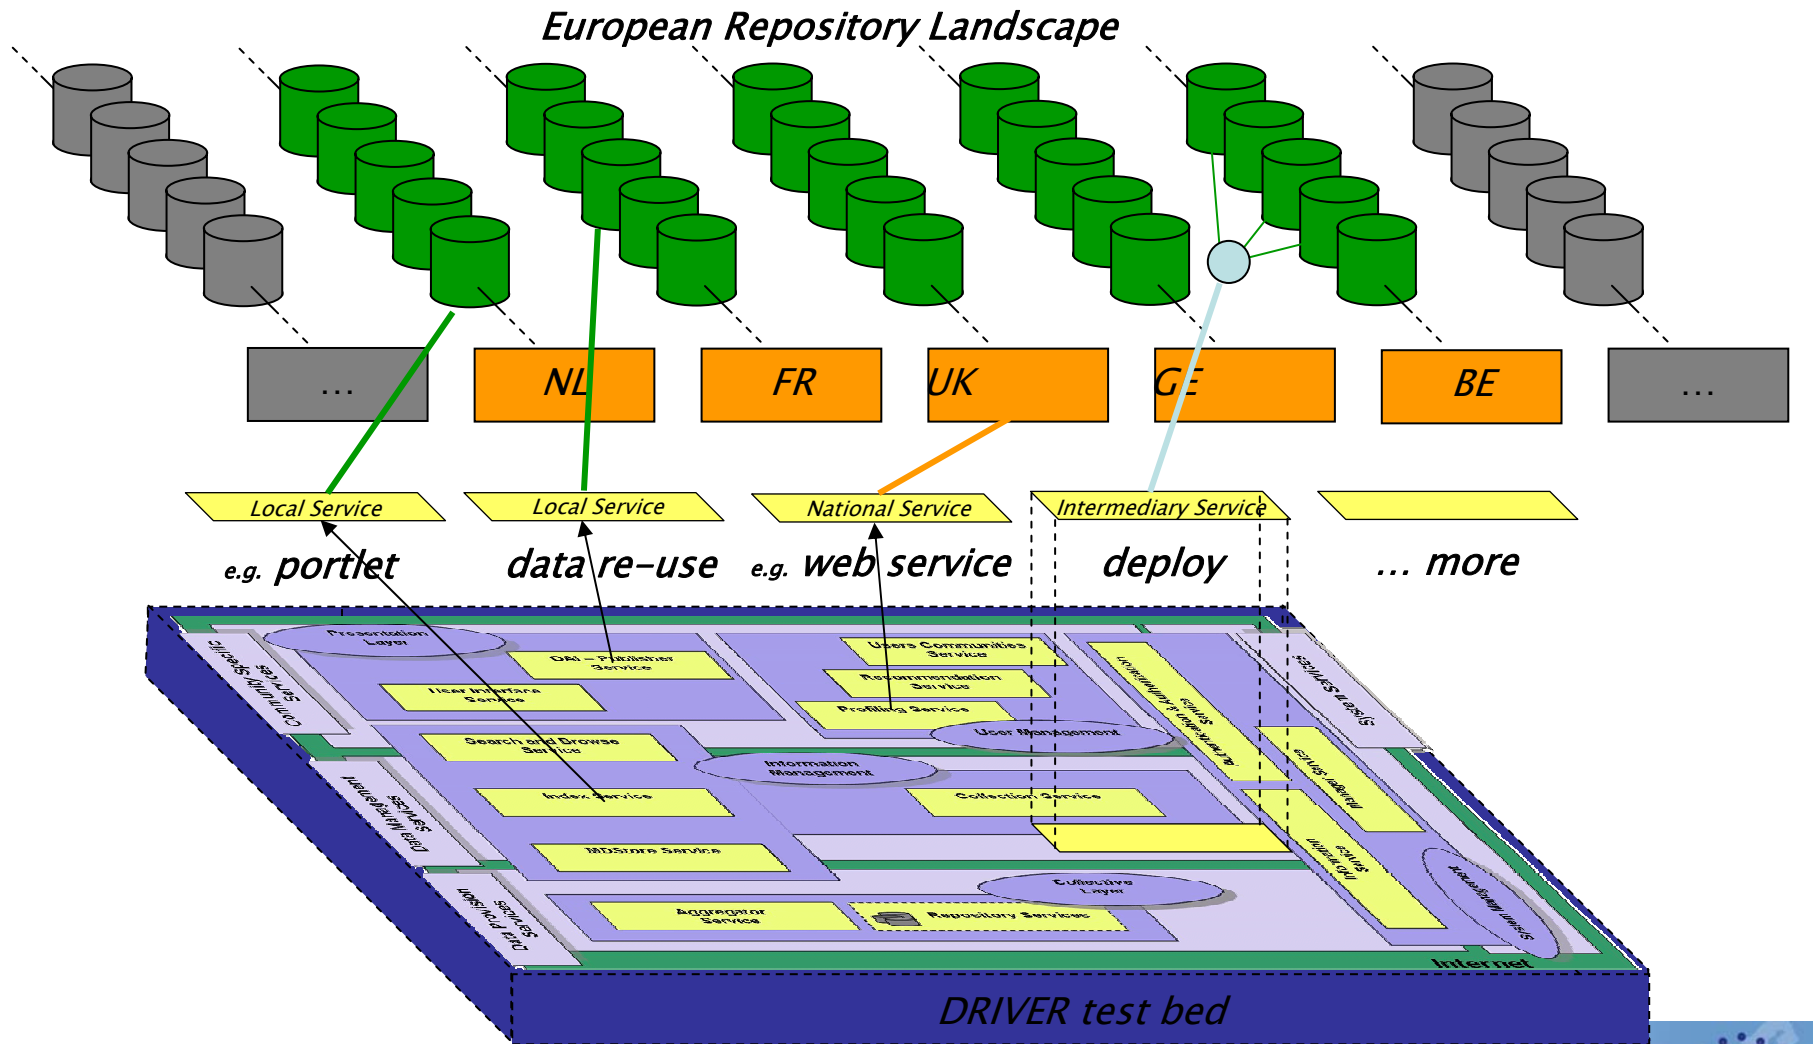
European Repository Landscape

...

NL

FR

UK

GE

BE

...

Local Service

Local Service

National Service

Intermediary Service

e.g. portlet

data re-use

e.g. web service

deploy

... more

Presentation Layer

OAI – Publisher Service

User Interface Service

Users Communities Service

Recommendation Service

Profiling Service

User Management

Search and Browse Service

Information Management

Index Service

Collection Service

MDStore Service

Enabling Layer

Aggregator Service

Repository Services

Community Specific Services

Data Management Services

Data Provision Services

System Services

Authentication & Authorization Service

Manager Service

Information Service

System Management

Internet

DRIVER test bed